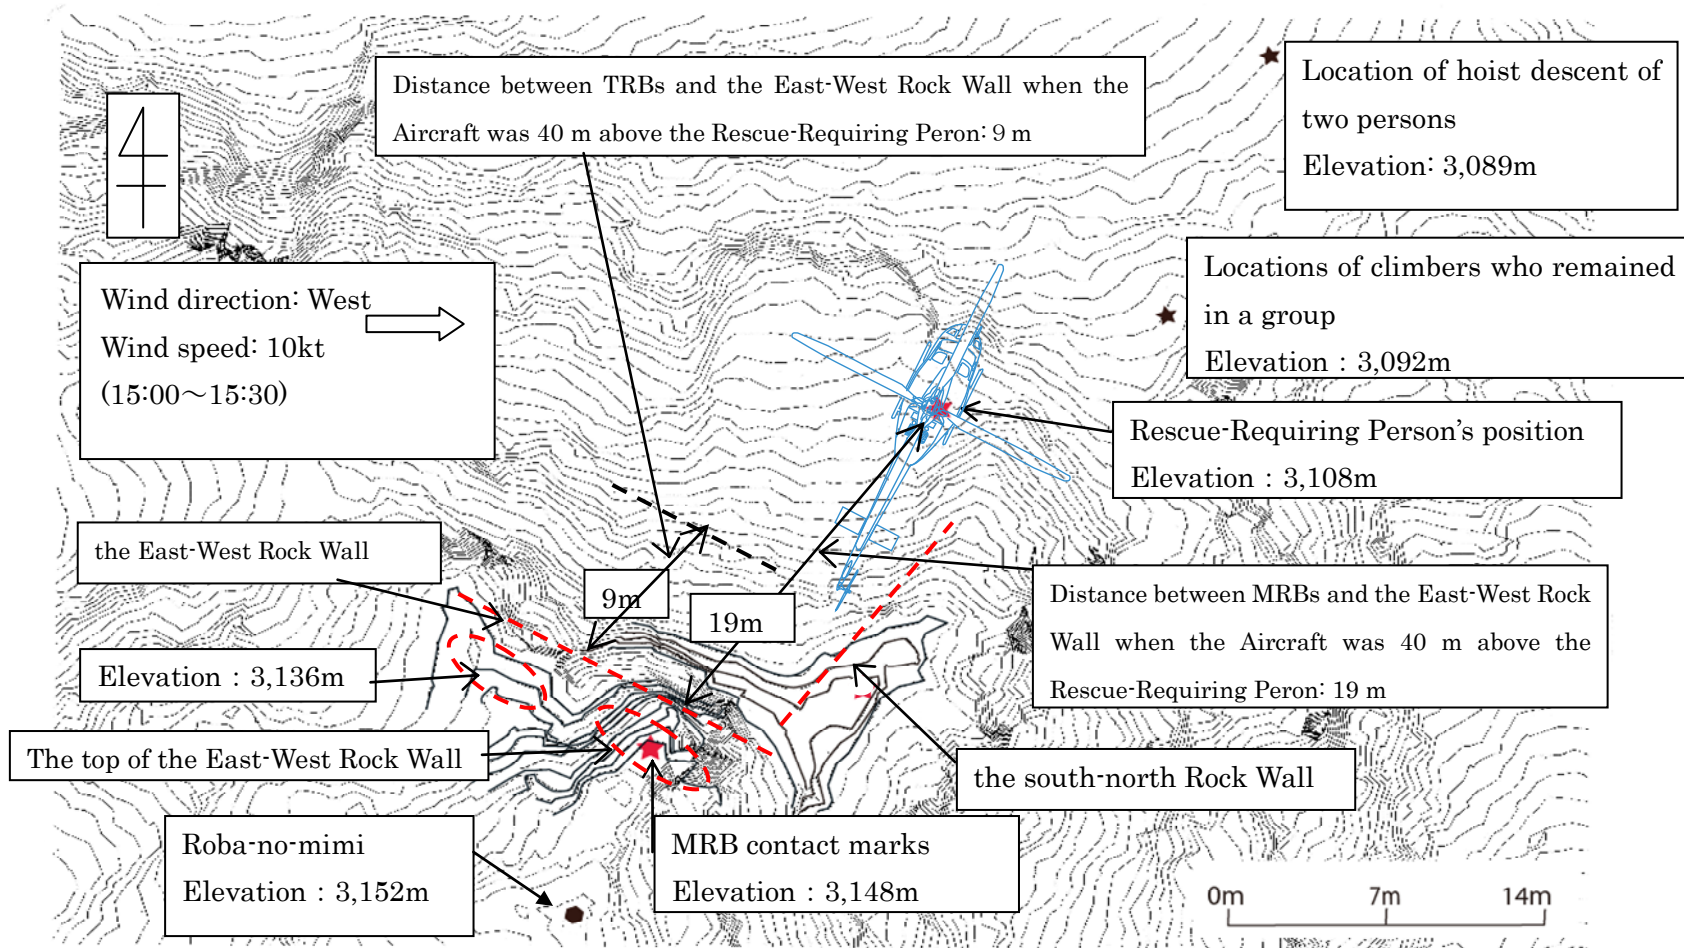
Distance between TRBs and the East-West Rock Wall when the Aircraft was 40 m above the Rescue-Requiring Peron: 9 m

Location of hoist descent of two persons
Elevation: 3,089m

Wind direction: West
Wind speed: 10kt
(15:00～15:30)

Locations of climbers who remained in a group
Elevation : 3,092m

Rescue-Requiring Person's position
Elevation : 3,108m

the East-West Rock Wall

9m

19m

Distance between MRBs and the East-West Rock Wall when the Aircraft was 40 m above the Rescue-Requiring Peron: 19 m

Elevation : 3,136m

The top of the East-West Rock Wall

the south-north Rock Wall

Roba-no-mimi
Elevation : 3,152m

MRB contact marks
Elevation : 3,148m

0m 7m 14m